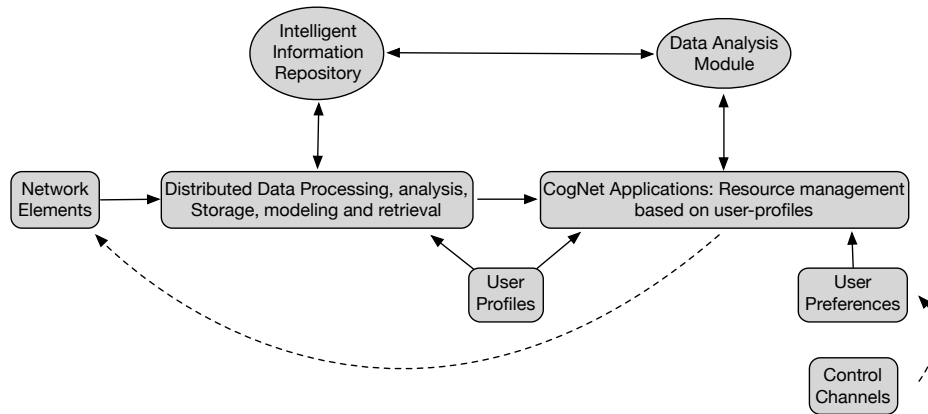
Intelligent Information Repository

Data Analysis Module

Network Elements

Distributed Data Processing, analysis, Storage, modeling and retrieval

CogNet Applications: Resource management based on user-profiles

User Profiles

User Preferences

Control Channels